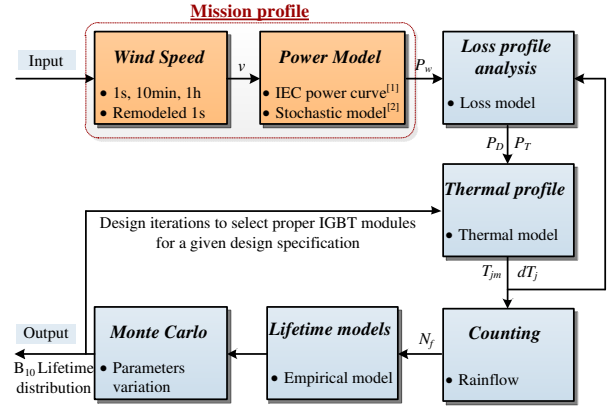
Mission profile

Input

Wind Speed
• 1s, 10min, 1h
• Remodeled 1s

$v$

Power Model
• IEC power curve$^{[1]}$
• Stochastic model$^{[2]}$

$P_w$

Loss profile analysis
• Loss model

$P_D$ $P_T$

Thermal profile
• Thermal model

Design iterations to select proper IGBT modules for a given design specification

$T_{jm}$ $dT_j$

Counting
• Rainflow

$N_f$

Lifetime models
• Empirical model

Monte Carlo
• Parameters variation

Output

$B_{10}$ Lifetime distribution